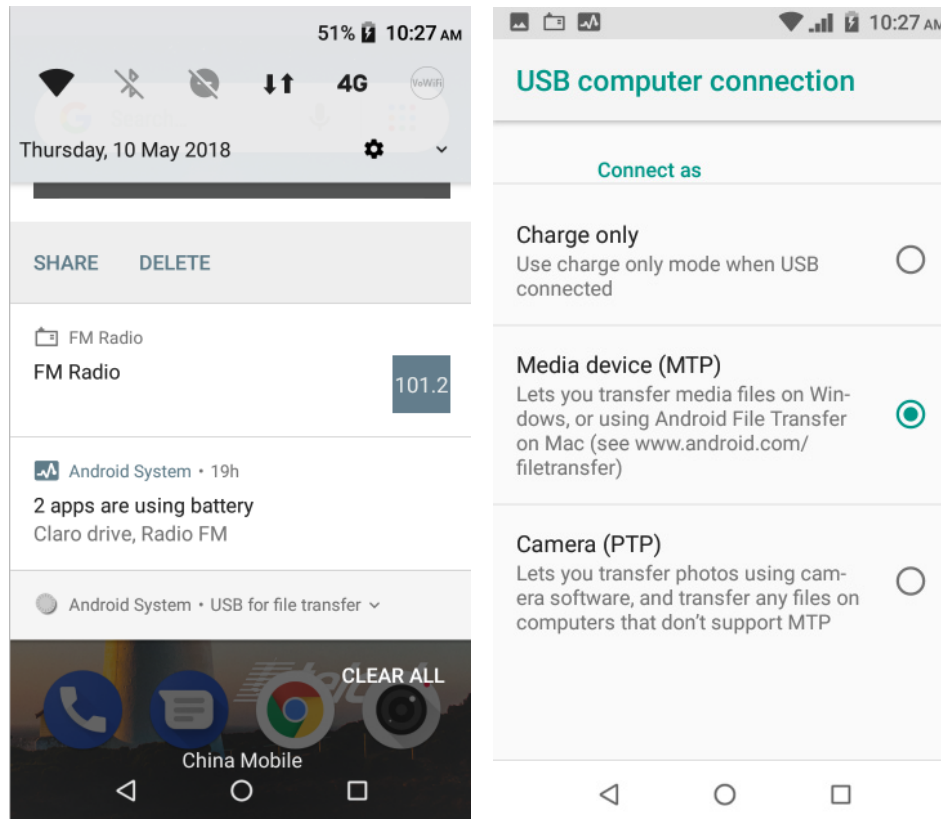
51% 10:27 AM

4G VoWiFi

Thursday, 10 May 2018

SHARE DELETE

FM Radio
FM Radio
101.2

Android System • 19h
2 apps are using battery
Claro drive, Radio FM

Android System • USB for file transfer

CLEAR ALL

China Mobile

10:27 AM

USB computer connection

Connect as

Charge only
Use charge only mode when USB connected

Media device (MTP)
Lets you transfer media files on Windows, or using Android File Transfer on Mac (see www.android.com/filetransfer)

Camera (PTP)
Lets you transfer photos using camera software, and transfer any files on computers that don't support MTP